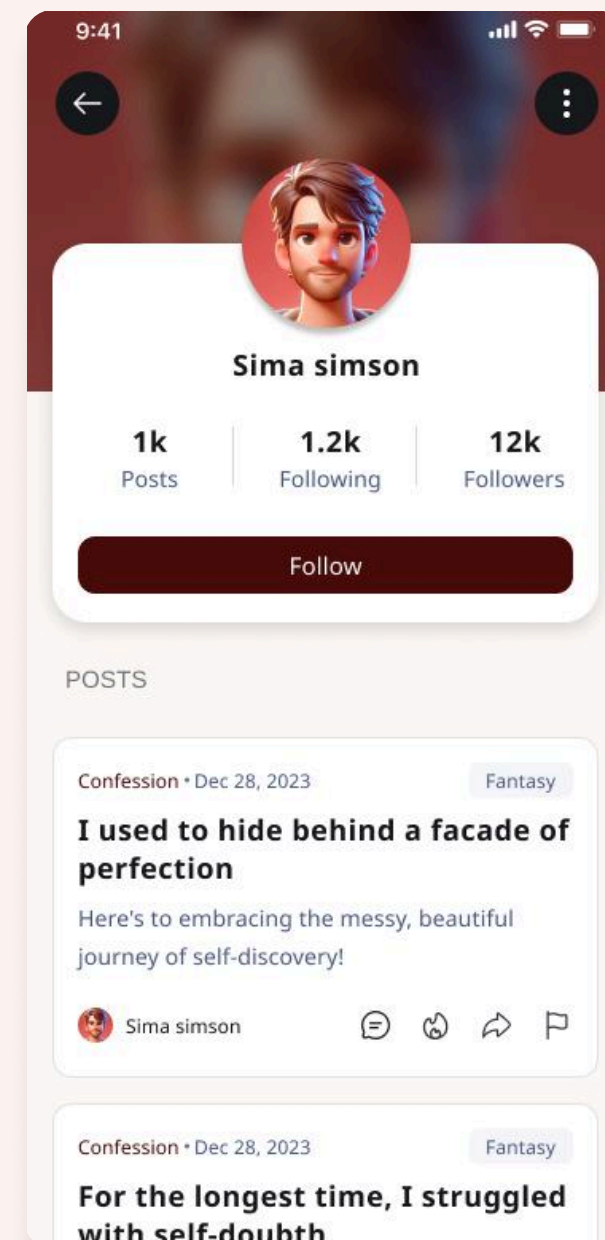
9:41

Sima simson

| 1k | 1.2k | 12k |
|---|---|---|
| Posts | Following | Followers |

Follow

POSTS

Confession • Dec 28, 2023
Fantasy

I used to hide behind a facade of perfection

Here's to embracing the messy, beautiful journey of self-discovery!

Sima simson

Confession • Dec 28, 2023
Fantasy

For the longest time, I struggled with self-doubth